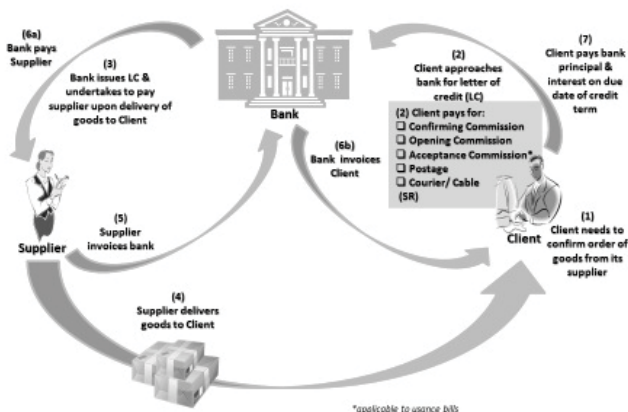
(6a)
Bank pays Supplier

(3)
Bank issues LC & undertakes to pay supplier upon delivery of goods to Client

Bank

(2)
Client approaches bank for letter of credit (LC)

(7)
Client pays bank principal & interest on due date of credit term

(6b)
Bank invoices Client

(2) Client pays for:
❑ Confirming Commission
❑ Opening Commission
❑ Acceptance Commission*
❑ Postage
❑ Courier/ Cable
(SR)

(5)
Supplier invoices bank

Supplier

Client

(1)
Client needs to confirm order of goods from its supplier

(4)
Supplier delivers goods to Client

*applicable to usance bills